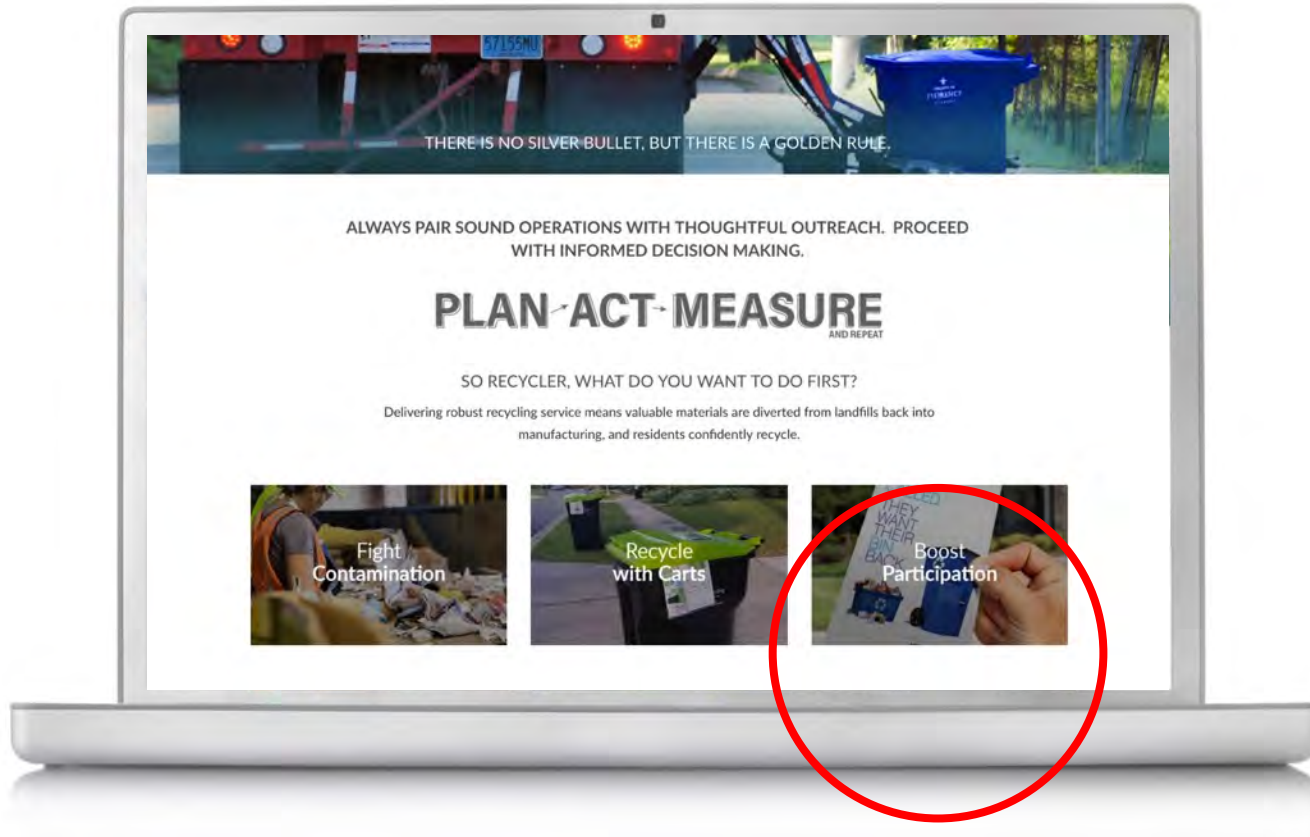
THERE IS NO SILVER BULLET, BUT THERE IS A GOLDEN RULE.

ALWAYS PAIR SOUND OPERATIONS WITH THOUGHTFUL OUTREACH. PROCEED WITH INFORMED DECISION MAKING.

PLAN ACT MEASURE
AND REPEAT

SO RECYCLER, WHAT DO YOU WANT TO DO FIRST?

Delivering robust recycling service means valuable materials are diverted from landfills back into manufacturing, and residents confidently recycle.

Fight Contamination

Recycle with Carts

Boost Participation